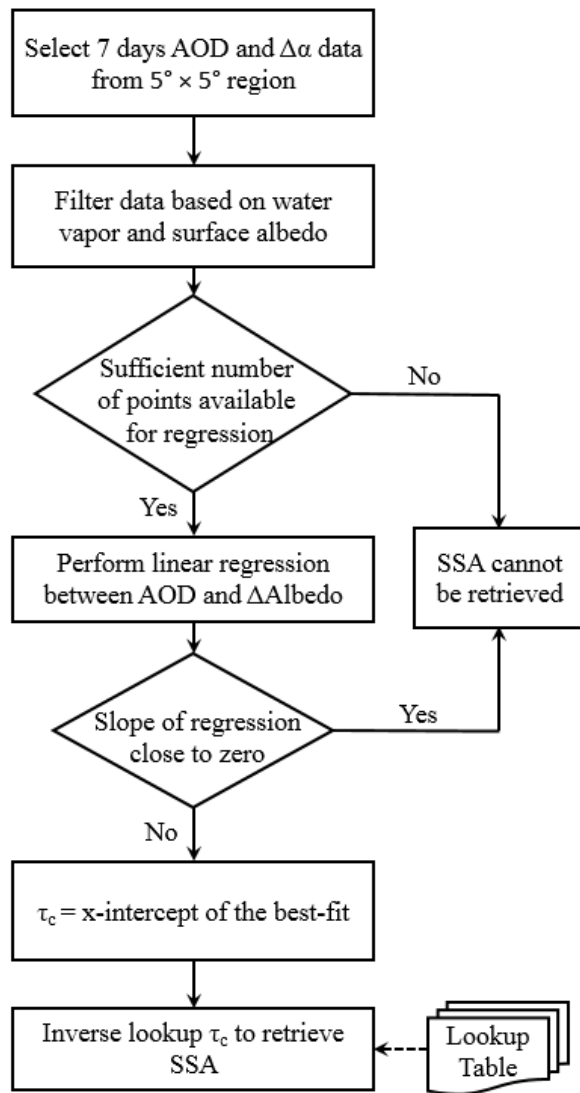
Select 7 days AOD and $\Delta\alpha$ data from $5° \times 5°$ region

Filter data based on water vapor and surface albedo

Sufficient number of points available for regression

No

Yes

Perform linear regression between AOD and $\Delta$Albedo

SSA cannot be retrieved

Slope of regression close to zero

Yes

No

$\tau_c$ = x-intercept of the best-fit

Inverse lookup $\tau_c$ to retrieve SSA

Lookup Table